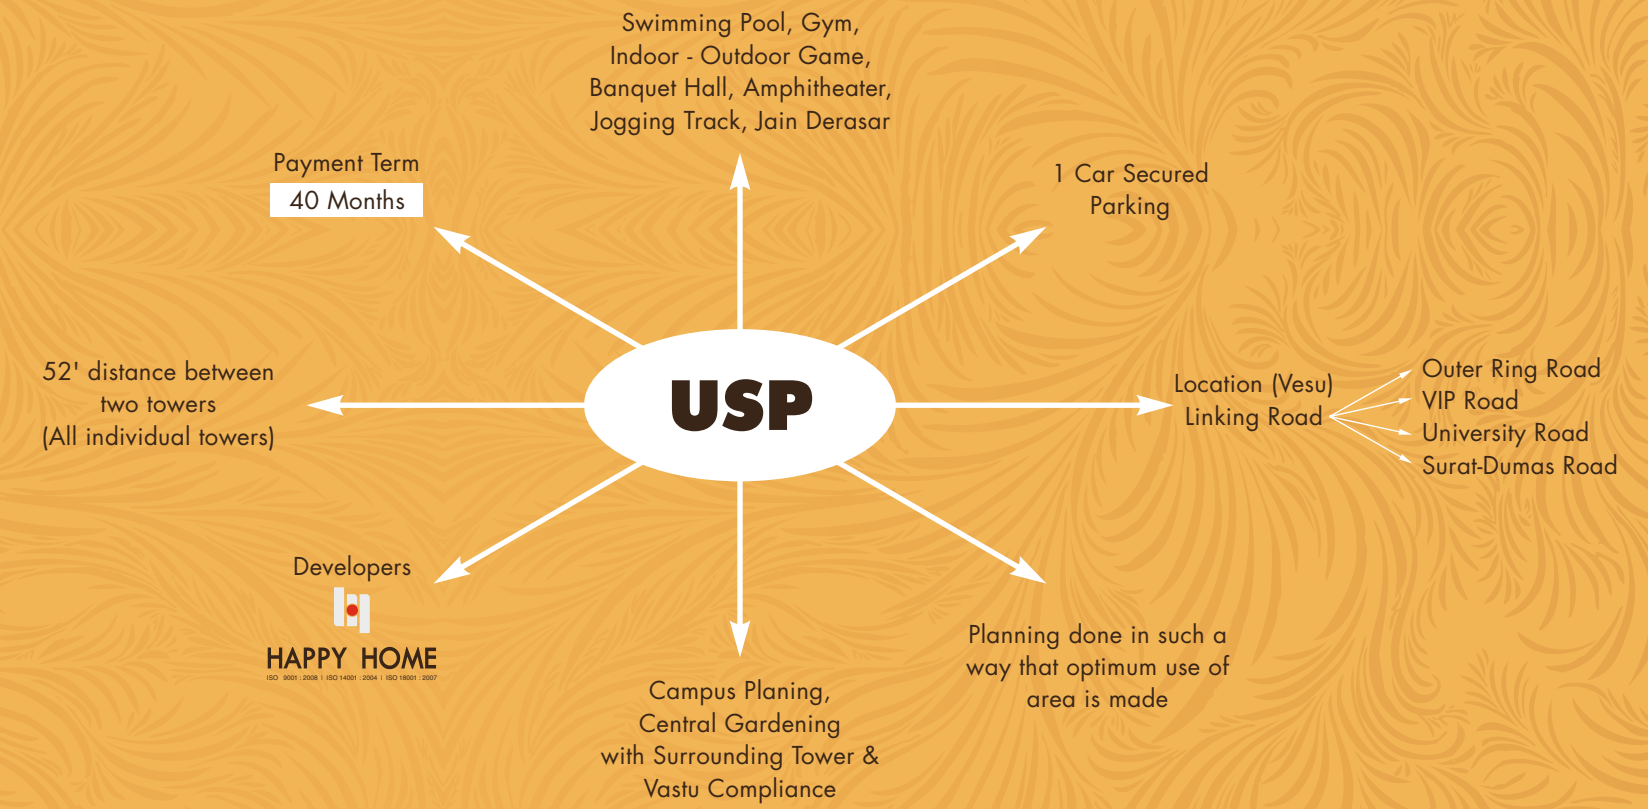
Swimming Pool, Gym,
Indoor - Outdoor Game,
Banquet Hall, Amphitheater,
Jogging Track, Jain Derasar

Payment Term
40 Months

1 Car Secured
Parking

USP

52' distance between
two towers
(All individual towers)

Location (Vesu)
Linking Road

Outer Ring Road
VIP Road
University Road
Surat-Dumas Road

Developers

HAPPY HOME
ISO 9001 : 2008 | ISO 14001 : 2004 | ISO 18001 : 2007

Campus Planing,
Central Gardening
with Surrounding Tower &
Vastu Compliance

Planning done in such a
way that optimum use of
area is made